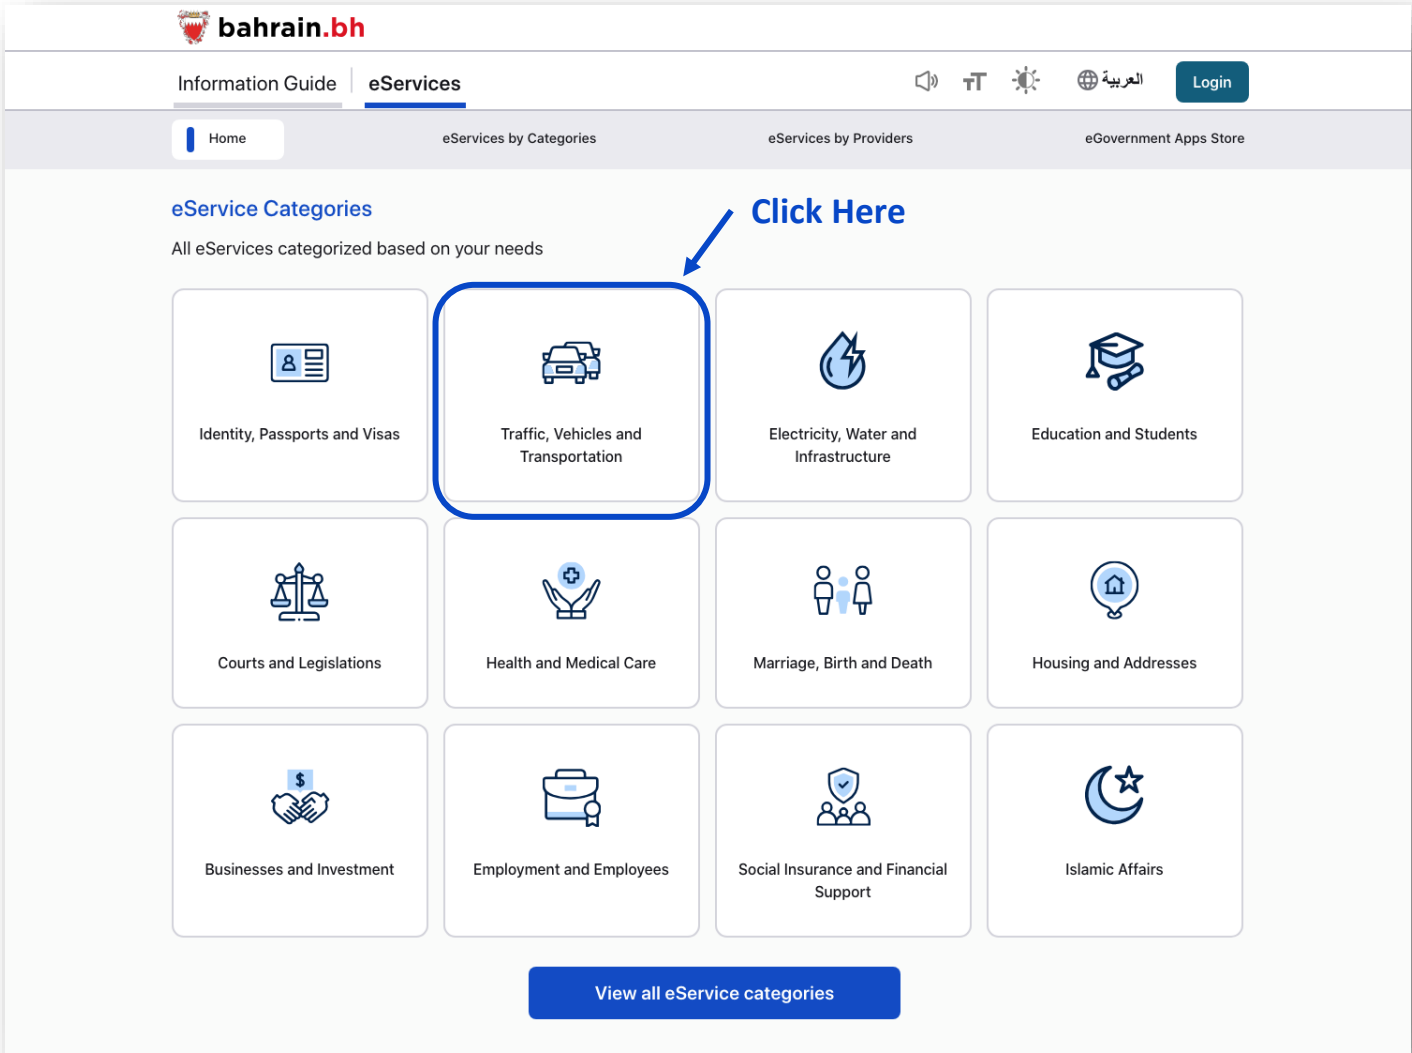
bahrain.bh

Information Guide eServices

العربية Login

Home eServices by Categories eServices by Providers eGovernment Apps Store

eService Categories

All eServices categorized based on your needs

Click Here

Identity, Passports and Visas

Traffic, Vehicles and Transportation

Electricity, Water and Infrastructure

Education and Students

Courts and Legislations

Health and Medical Care

Marriage, Birth and Death

Housing and Addresses

$

Businesses and Investment

Employment and Employees

Social Insurance and Financial Support

Islamic Affairs

View all eService categories